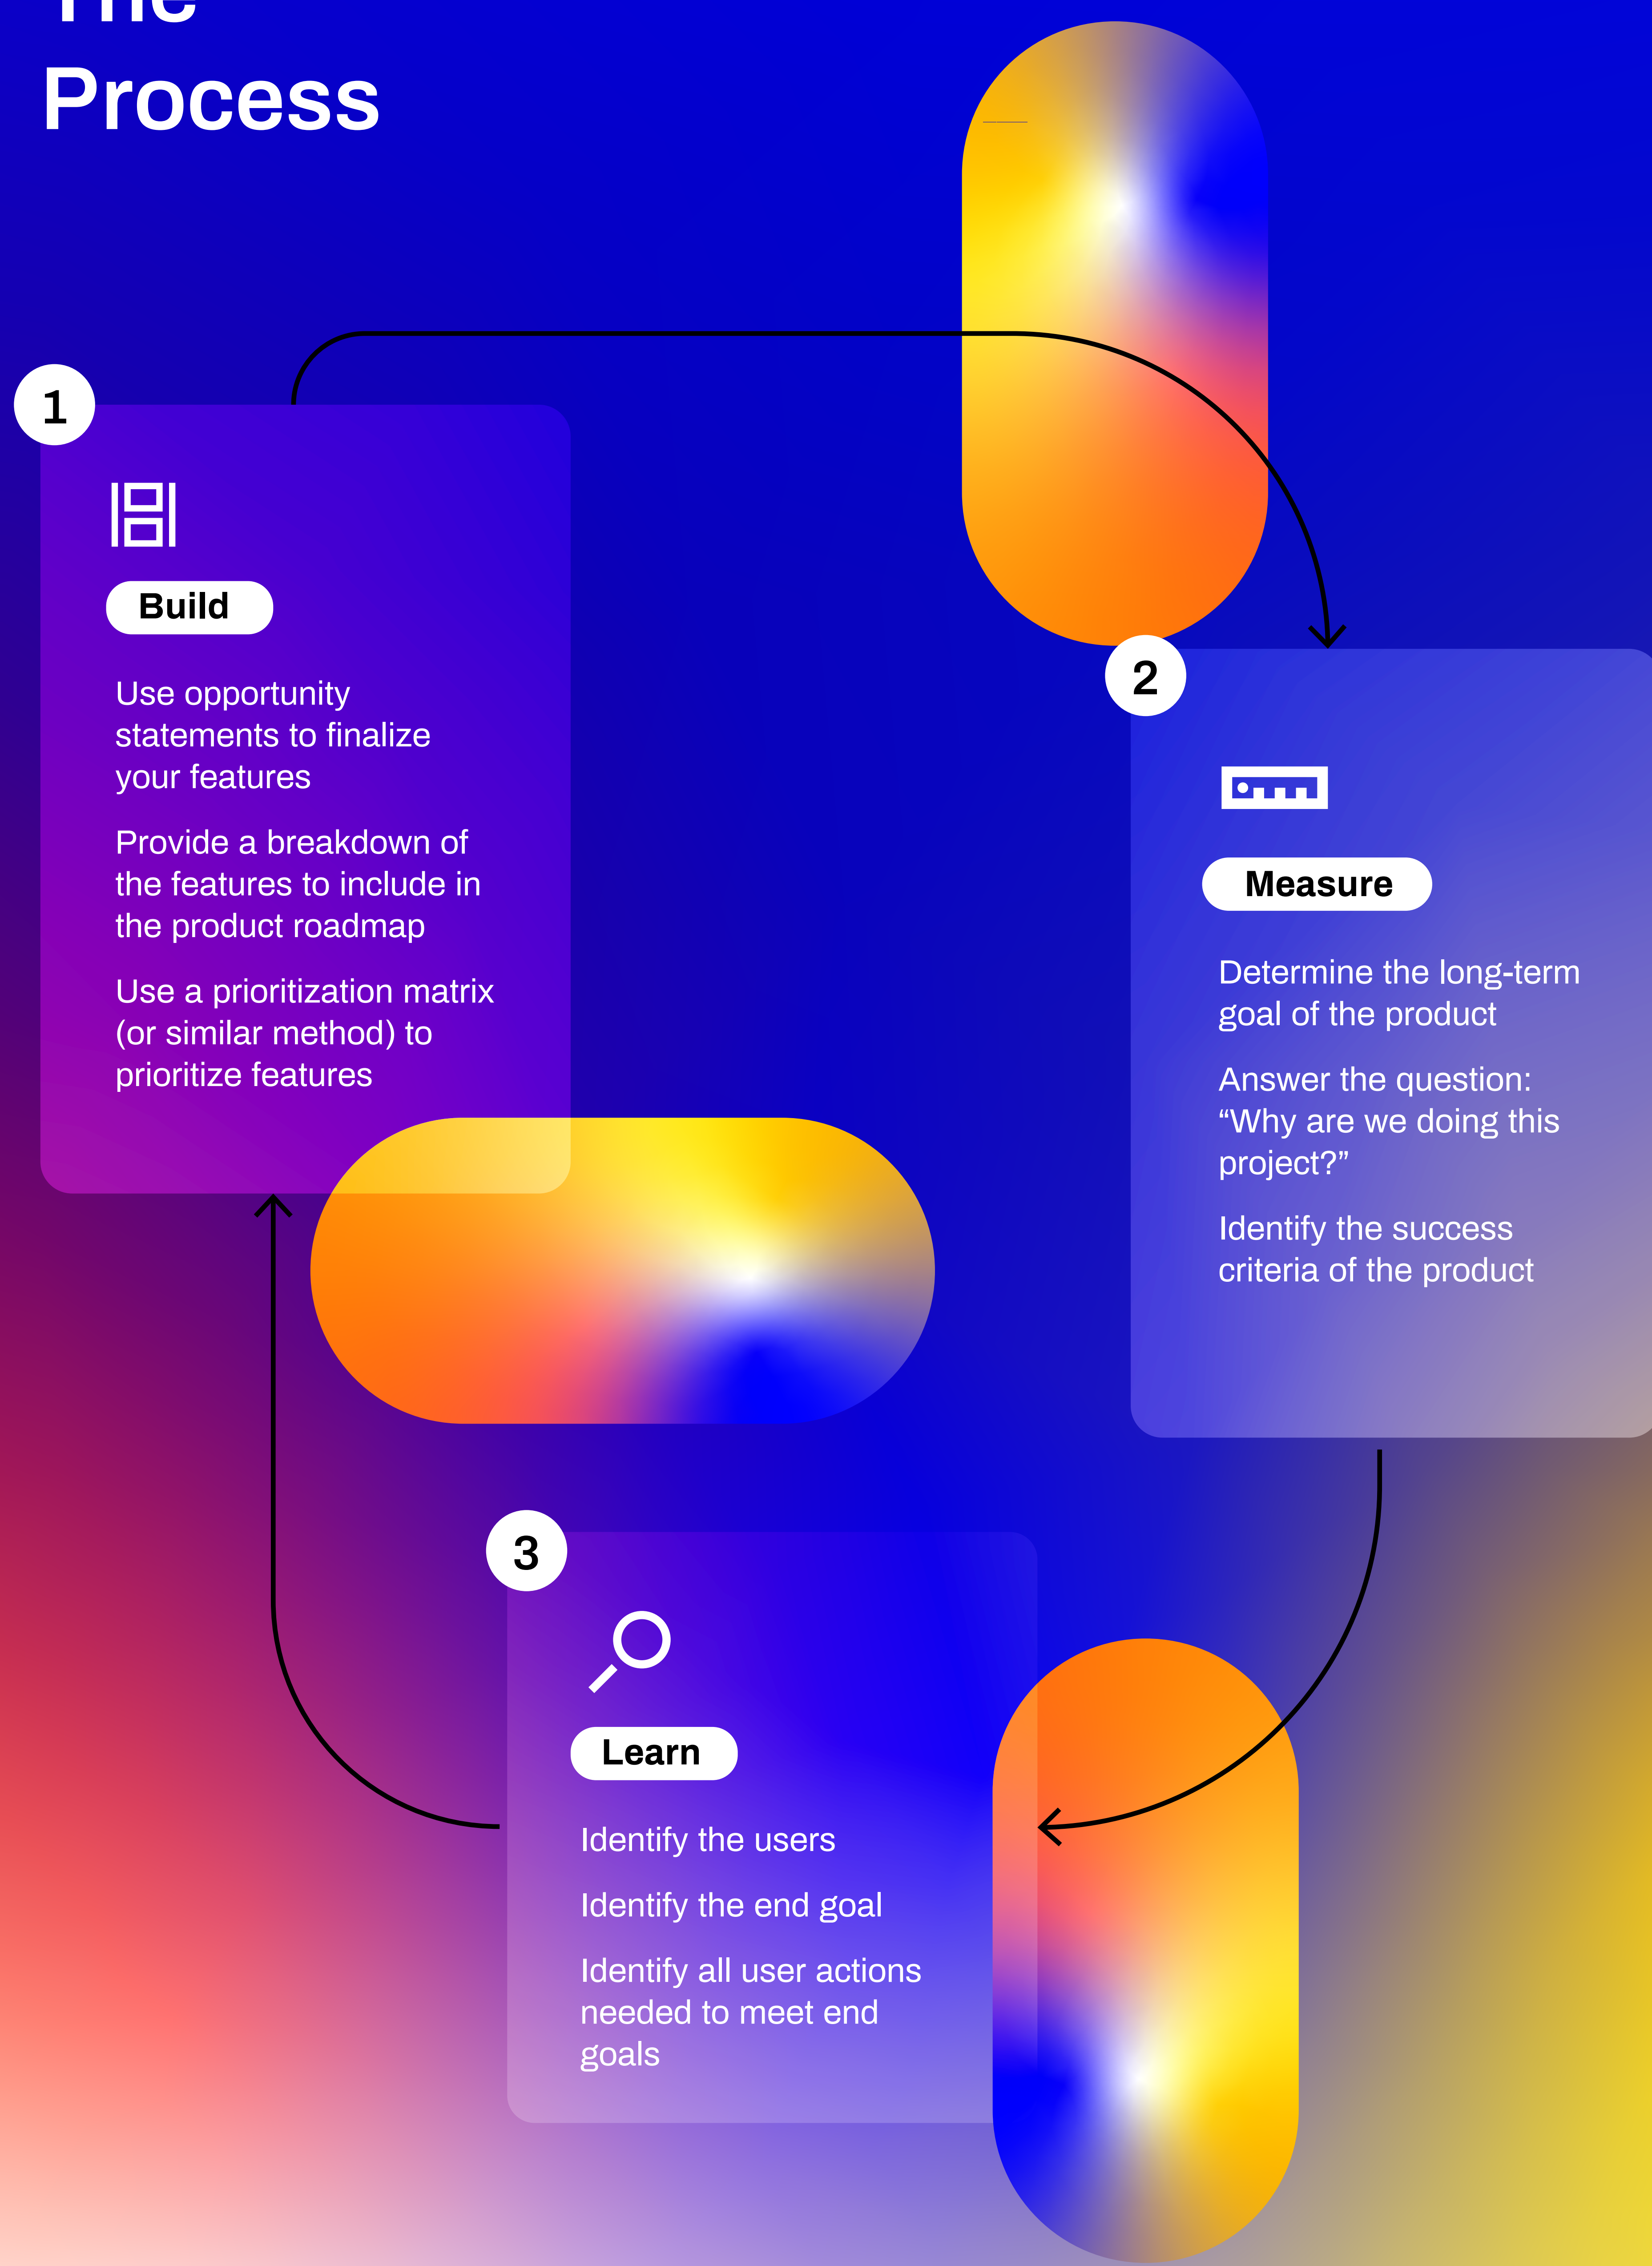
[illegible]
Process

1

Build

Use opportunity statements to finalize your features

Provide a breakdown of the features to include in the product roadmap

Use a prioritization matrix (or similar method) to prioritize features

2

Measure

Determine the long-term goal of the product

Answer the question: “Why are we doing this project?”

Identify the success criteria of the product

3

Learn

Identify the users

Identify the end goal

Identify all user actions needed to meet end goals